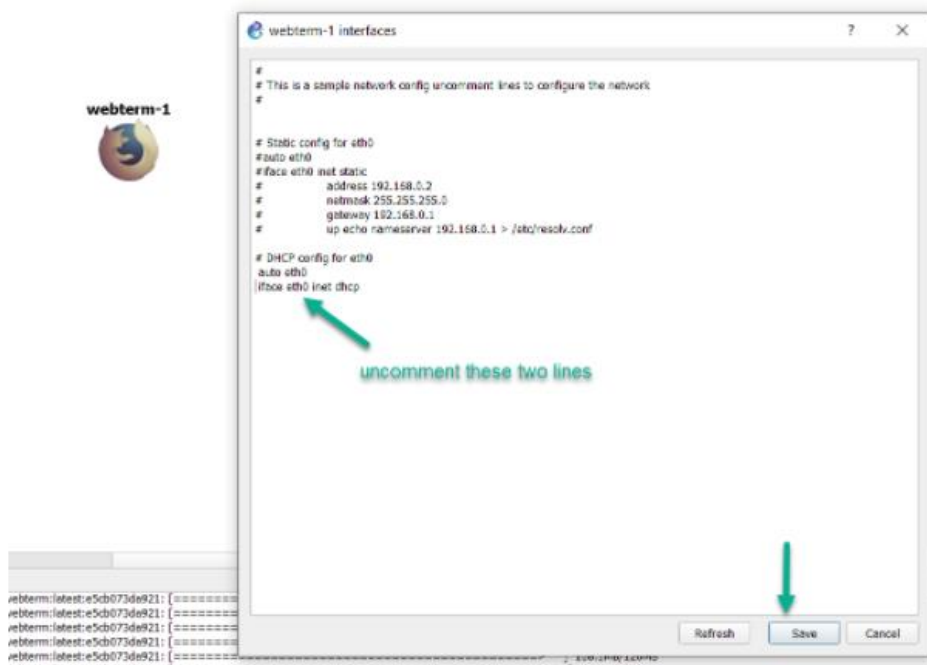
webterm-1

webterm-1 interfaces

?

X

#
# This is a sample network config uncomment lines to configure the network
#

# Static config for eth0
#auto eth0
#iface eth0 inet static
#	address 192.168.0.2
#	netmask 255.255.255.0
#	gateway 192.168.0.1
#	up echo nameserver 192.168.0.1 > /etc/resolv.conf

# DHCP config for eth0
auto eth0
iface eth0 inet dhcp

uncomment these two lines

Refresh

Save

Cancel

webterm:latest:e5cb073da921: [========
webterm:latest:e5cb073da921: [========
webterm:latest:e5cb073da921: [========
webterm:latest:e5cb073da921: [========
webterm:latest:e5cb073da921: [========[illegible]